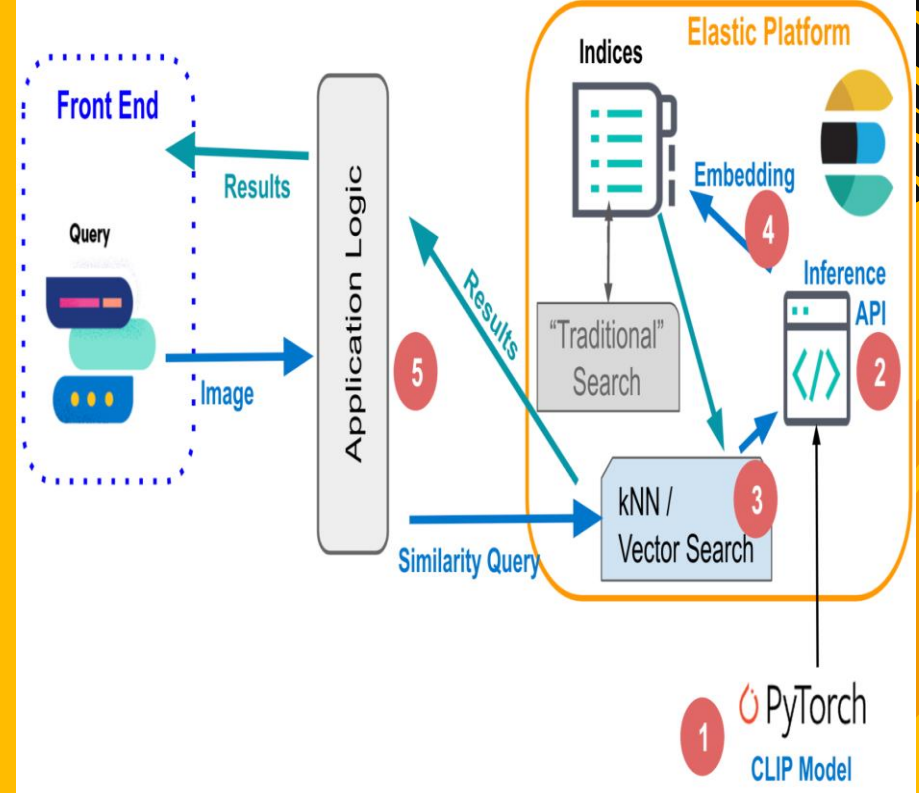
Front End

Results

Query

Image

Application Logic

Results

5

Similarity Query

Elastic Platform

Indices

Embedding

4

Inference API

2

"Traditional" Search

kNN / Vector Search

3

1

PyTorch

CLIP Model